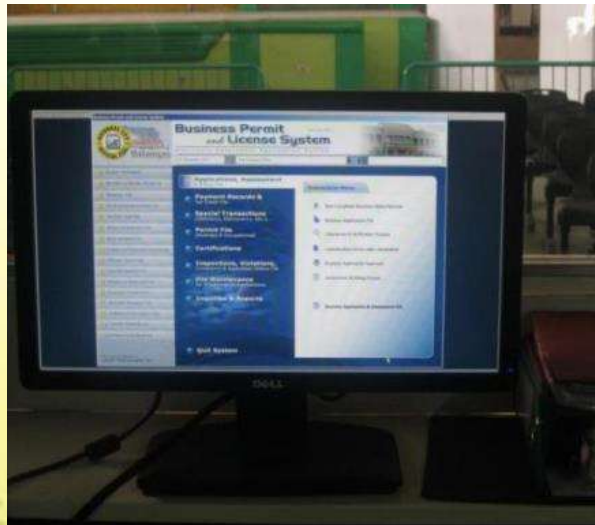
Business Permit and License System

Batangas

Applications, Assessment

Payment Records &

Special Transactions

Permit File

Certifications

Inspections, Violations

File Maintenance

Inquiries & Reports

Quit System

DELL